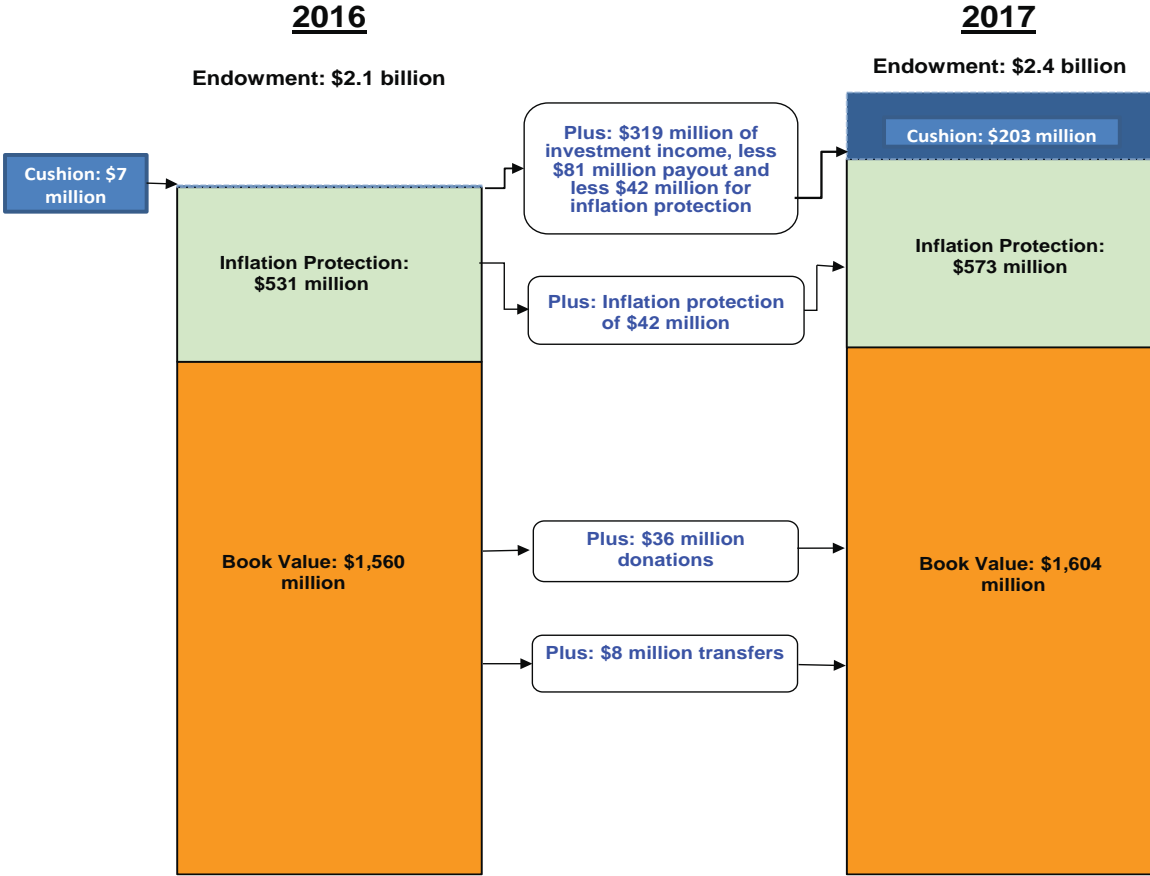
2016

Endowment: $2.1 billion

Cushion: $7 million

Inflation Protection: $531 million

Book Value: $1,560 million

Plus: $319 million of investment income, less $81 million payout and less $42 million for inflation protection

Plus: Inflation protection of $42 million

Plus: $36 million donations

Plus: $8 million transfers

2017

Endowment: $2.4 billion

Cushion: $203 million

Inflation Protection: $573 million

Book Value: $1,604 million